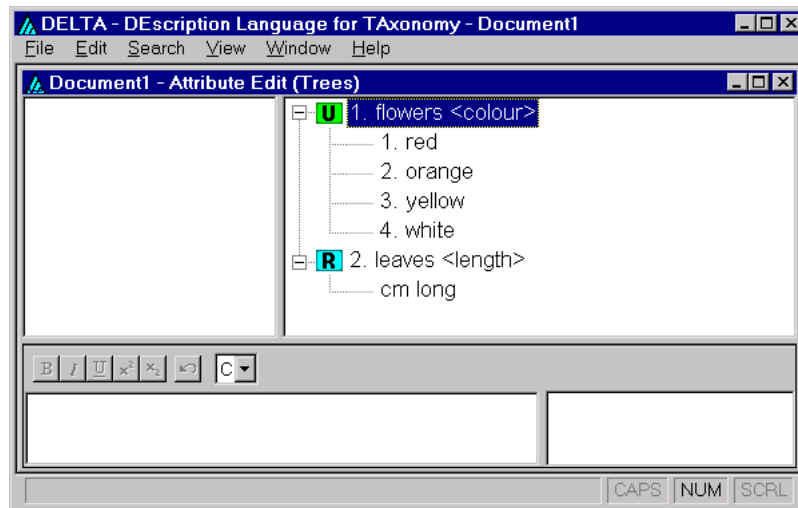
DELTA - DEscription Language for TAxonomy - Document1
File Edit Search View Window Help
Document1 - Attribute Edit (Trees)
U 1. flowers <colour>
1. red
2. orange
3. yellow
4. white
R 2. leaves <length>
cm long
B I U $x^2$ $x_2$ C
CAPS NUM SCRL